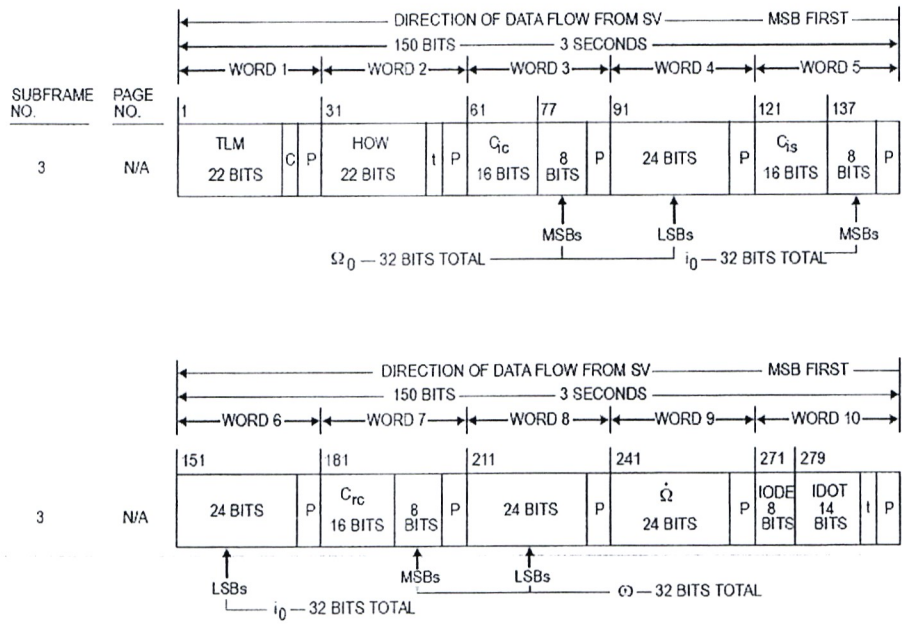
DIRECTION OF DATA FLOW FROM SV — MSB FIRST

150 BITS — 3 SECONDS

WORD 1 WORD 2 WORD 3 WORD 4 WORD 5

SUBFRAME NO. PAGE NO.

3 N/A

| 1 | | | 31 | | | 61 | 77 | | 91 | | 121 | 137 | |
|---|---|---|---|---|---|---|---|---|---|---|---|---|---|
| TLM 22 BITS | C | P | HOW 22 BITS | t | P | $C_{ic}$ 16 BITS | 8 BITS | P | 24 BITS | P | $C_{is}$ 16 BITS | 8 BITS | P |

MSBs LSBs MSBs

$\Omega_0$ — 32 BITS TOTAL

$i_0$ — 32 BITS TOTAL

DIRECTION OF DATA FLOW FROM SV — MSB FIRST

150 BITS — 3 SECONDS

WORD 6 WORD 7 WORD 8 WORD 9 WORD 10

3 N/A

| 151 | | 181 | | | 211 | | 241 | | 271 | 279 | | |
|---|---|---|---|---|---|---|---|---|---|---|---|---|
| 24 BITS | P | $C_{rc}$ 16 BITS | 8 BITS | P | 24 BITS | P | $\dot{\Omega}$ 24 BITS | P | IODE 8 BITS | IDOT 14 BITS | t | P |

LSBs MSBs LSBs

$i_0$ — 32 BITS TOTAL

$\omega$ — 32 BITS TOTAL